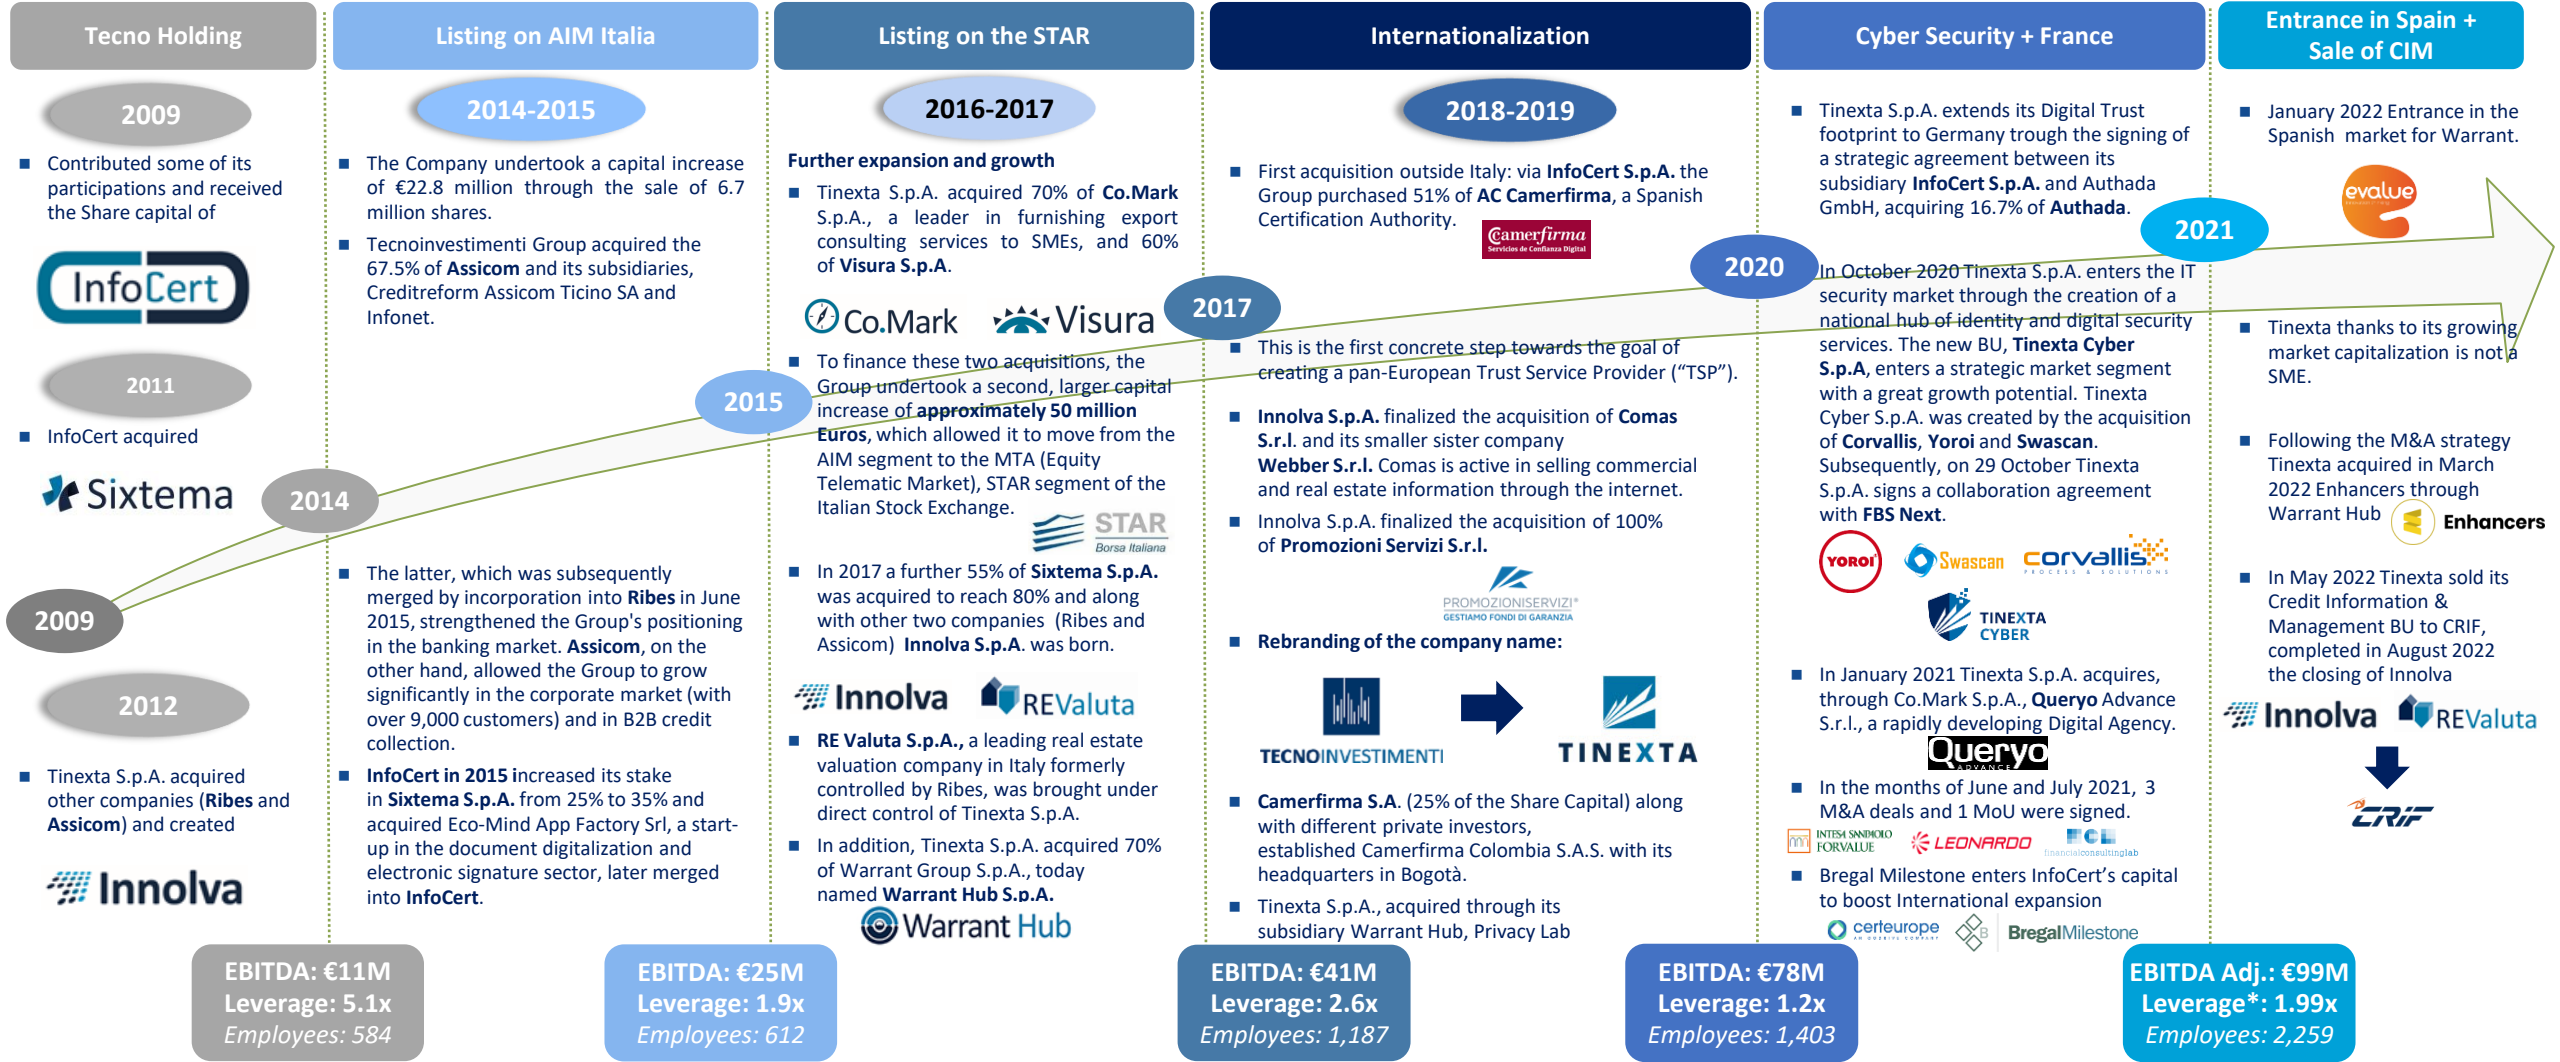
Tecno Holding

2009

Contributed some of its participations and received the Share capital of

InfoCert

2011

InfoCert acquired

Sixtema

2012

Tinexta S.p.A. acquired other companies (Ribes and Assicom) and created

Innolva

Listing on AIM Italia

2014-2015

The Company undertook a capital increase of €22.8 million through the sale of 6.7 million shares.

Tecnoinvestimenti Group acquired the 67.5% of Assicom and its subsidiaries, Creditreform Assicom Ticino SA and Infonet.

The latter, which was subsequently merged by incorporation into Ribes in June 2015, strengthened the Group's positioning in the banking market. Assicom, on the other hand, allowed the Group to grow significantly in the corporate market (with over 9,000 customers) and in B2B credit collection.

InfoCert in 2015 increased its stake in Sixtema S.p.A. from 25% to 35% and acquired Eco-Mind App Factory Srl, a start-up in the document digitalization and electronic signature sector, later merged into InfoCert.

Listing on the STAR

2016-2017

Further expansion and growth

Tinexta S.p.A. acquired 70% of Co.Mark S.p.A., a leader in furnishing export consulting services to SMEs, and 60% of Visura S.p.A.

Co.Mark Visura

To finance these two acquisitions, the Group undertook a second, larger capital increase of approximately 50 million Euros, which allowed it to move from the AIM segment to the MTA (Equity Telematic Market), STAR segment of the Italian Stock Exchange.

STAR Borsa Italiana

In 2017 a further 55% of Sixtema S.p.A. was acquired to reach 80% and along with other two companies (Ribes and Assicom) Innolva S.p.A. was born.

Innolva REValuta

RE Valuta S.p.A., a leading real estate valuation company in Italy formerly controlled by Ribes, was brought under direct control of Tinexta S.p.A.

In addition, Tinexta S.p.A. acquired 70% of Warrant Group S.p.A., today named Warrant Hub S.p.A.

Warrant Hub

Internationalization

2018-2019

First acquisition outside Italy: via InfoCert S.p.A. the Group purchased 51% of AC Camerfirma, a Spanish Certification Authority.

Camerfirma Servicios de Confianza Digital

This is the first concrete step towards the goal of creating a pan-European Trust Service Provider ("TSP").

Innolva S.p.A. finalized the acquisition of Comas S.r.l. and its smaller sister company Webber S.r.l. Comas is active in selling commercial and real estate information through the internet.

Innolva S.p.A. finalized the acquisition of 100% of Promozioni Servizi S.r.l.

PROMOZIONISERVIZI GESTIAMO FONDI DI GARANZIA

Rebranding of the company name:

TECNOINVESTIMENTI TINEXTA

Camerfirma S.A. (25% of the Share Capital) along with different private investors, established Camerfirma Colombia S.A.S. with its headquarters in Bogotà.

Tinexta S.p.A., acquired through its subsidiary Warrant Hub, Privacy Lab

Cyber Security + France

Tinexta S.p.A. extends its Digital Trust footprint to Germany trough the signing of a strategic agreement between its subsidiary InfoCert S.p.A. and Authada GmbH, acquiring 16.7% of Authada.

In October 2020 Tinexta S.p.A. enters the IT security market through the creation of a national hub of identity and digital security services. The new BU, Tinexta Cyber S.p.A, enters a strategic market segment with a great growth potential. Tinexta Cyber S.p.A. was created by the acquisition of Corvallis, Yoroi and Swascan. Subsequently, on 29 October Tinexta S.p.A. signs a collaboration agreement with FBS Next.

YOROI Swascan corvallis TINEXTA CYBER

In January 2021 Tinexta S.p.A. acquires, through Co.Mark S.p.A., Queryo Advance S.r.l., a rapidly developing Digital Agency.

Queryo

In the months of June and July 2021, 3 M&A deals and 1 MoU were signed.

INTESA SANPAOLO FORVALUE LEONARDO FCL financialconsultinglab

Bregal Milestone enters InfoCert's capital to boost International expansion

certeurope BregalMilestone

Entrance in Spain + Sale of CIM

January 2022 Entrance in the Spanish market for Warrant.

evalue

Tinexta thanks to its growing market capitalization is not a SME.

Following the M&A strategy Tinexta acquired in March 2022 Enhancers through Warrant Hub

Enhancers

In May 2022 Tinexta sold its Credit Information & Management BU to CRIF, completed in August 2022 the closing of Innolva

Innolva REValuta

CRIF

2009 2014 2015 2017 2020 2021

EBITDA: €11M
Leverage: 5.1x
Employees: 584

EBITDA: €25M
Leverage: 1.9x
Employees: 612

EBITDA: €41M
Leverage: 2.6x
Employees: 1,187

EBITDA: €78M
Leverage: 1.2x
Employees: 1,403

EBITDA Adj.: €99M
Leverage*: 1.99x
Employees: 2,259